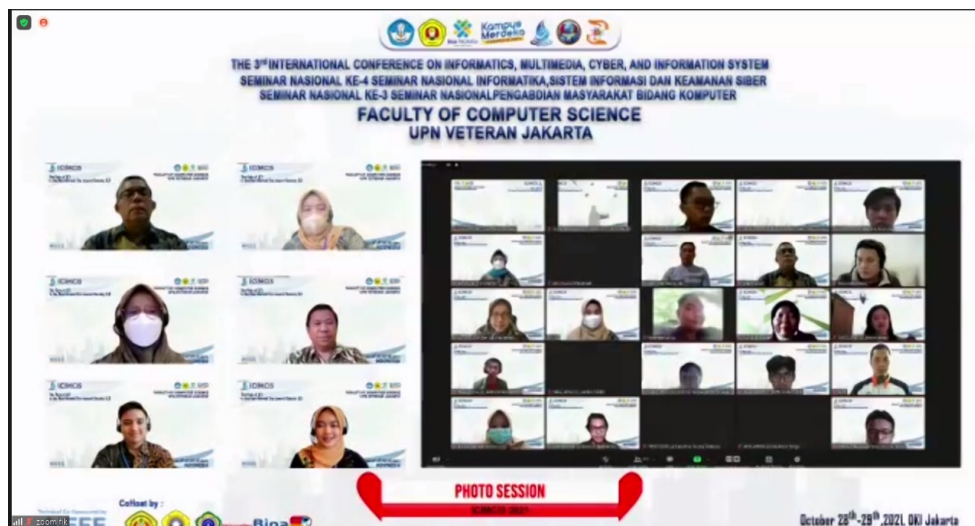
Kampus Merdeka

THE 3rd INTERNATIONAL CONFERENCE ON INFORMATICS, MULTIMEDIA, CYBER, AND INFORMATION SYSTEM
SEMINAR NASIONAL KE-4 SEMINAR NASIONAL INFORMATIKA, SISTEM INFORMASI DAN KEAMANAN SIBER
SEMINAR NASIONAL KE-3 SEMINAR NASIONAL PENGABDIAN MASYARAKAT BIDANG KOMPUTER
FACULTY OF COMPUTER SCIENCE
UPN VETERAN JAKARTA

ICIMCIS

PHOTO SESSION
ICIMCIS 2021

Cohost by :
IEEE
Bina

October 28th-29th, 2021, DKI Jakarta